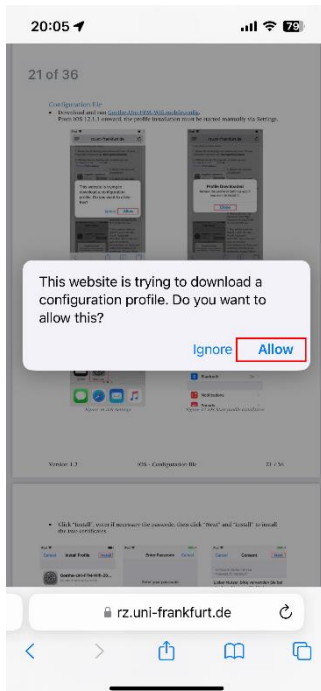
20:05

79

21 of 36

Configuration file

Download and run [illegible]. From iOS 12.2 onward, the profile installation must be started manually via Settings.

This website is trying to download a configuration profile. Do you want to allow this?

Ignore Allow

This website is trying to download a configuration profile. Do you want to allow this?

Ignore Allow

Profile Downloaded

Close

Version 1.3 iOS - Configuration file 21 / 36

Click "Install", enter if necessary the passcode, then click "Next" and "Install" to install the two certificates.

Cancel Install Profile Install

Enter Passcode

Cancel Consent Next

rz.uni-frankfurt.de